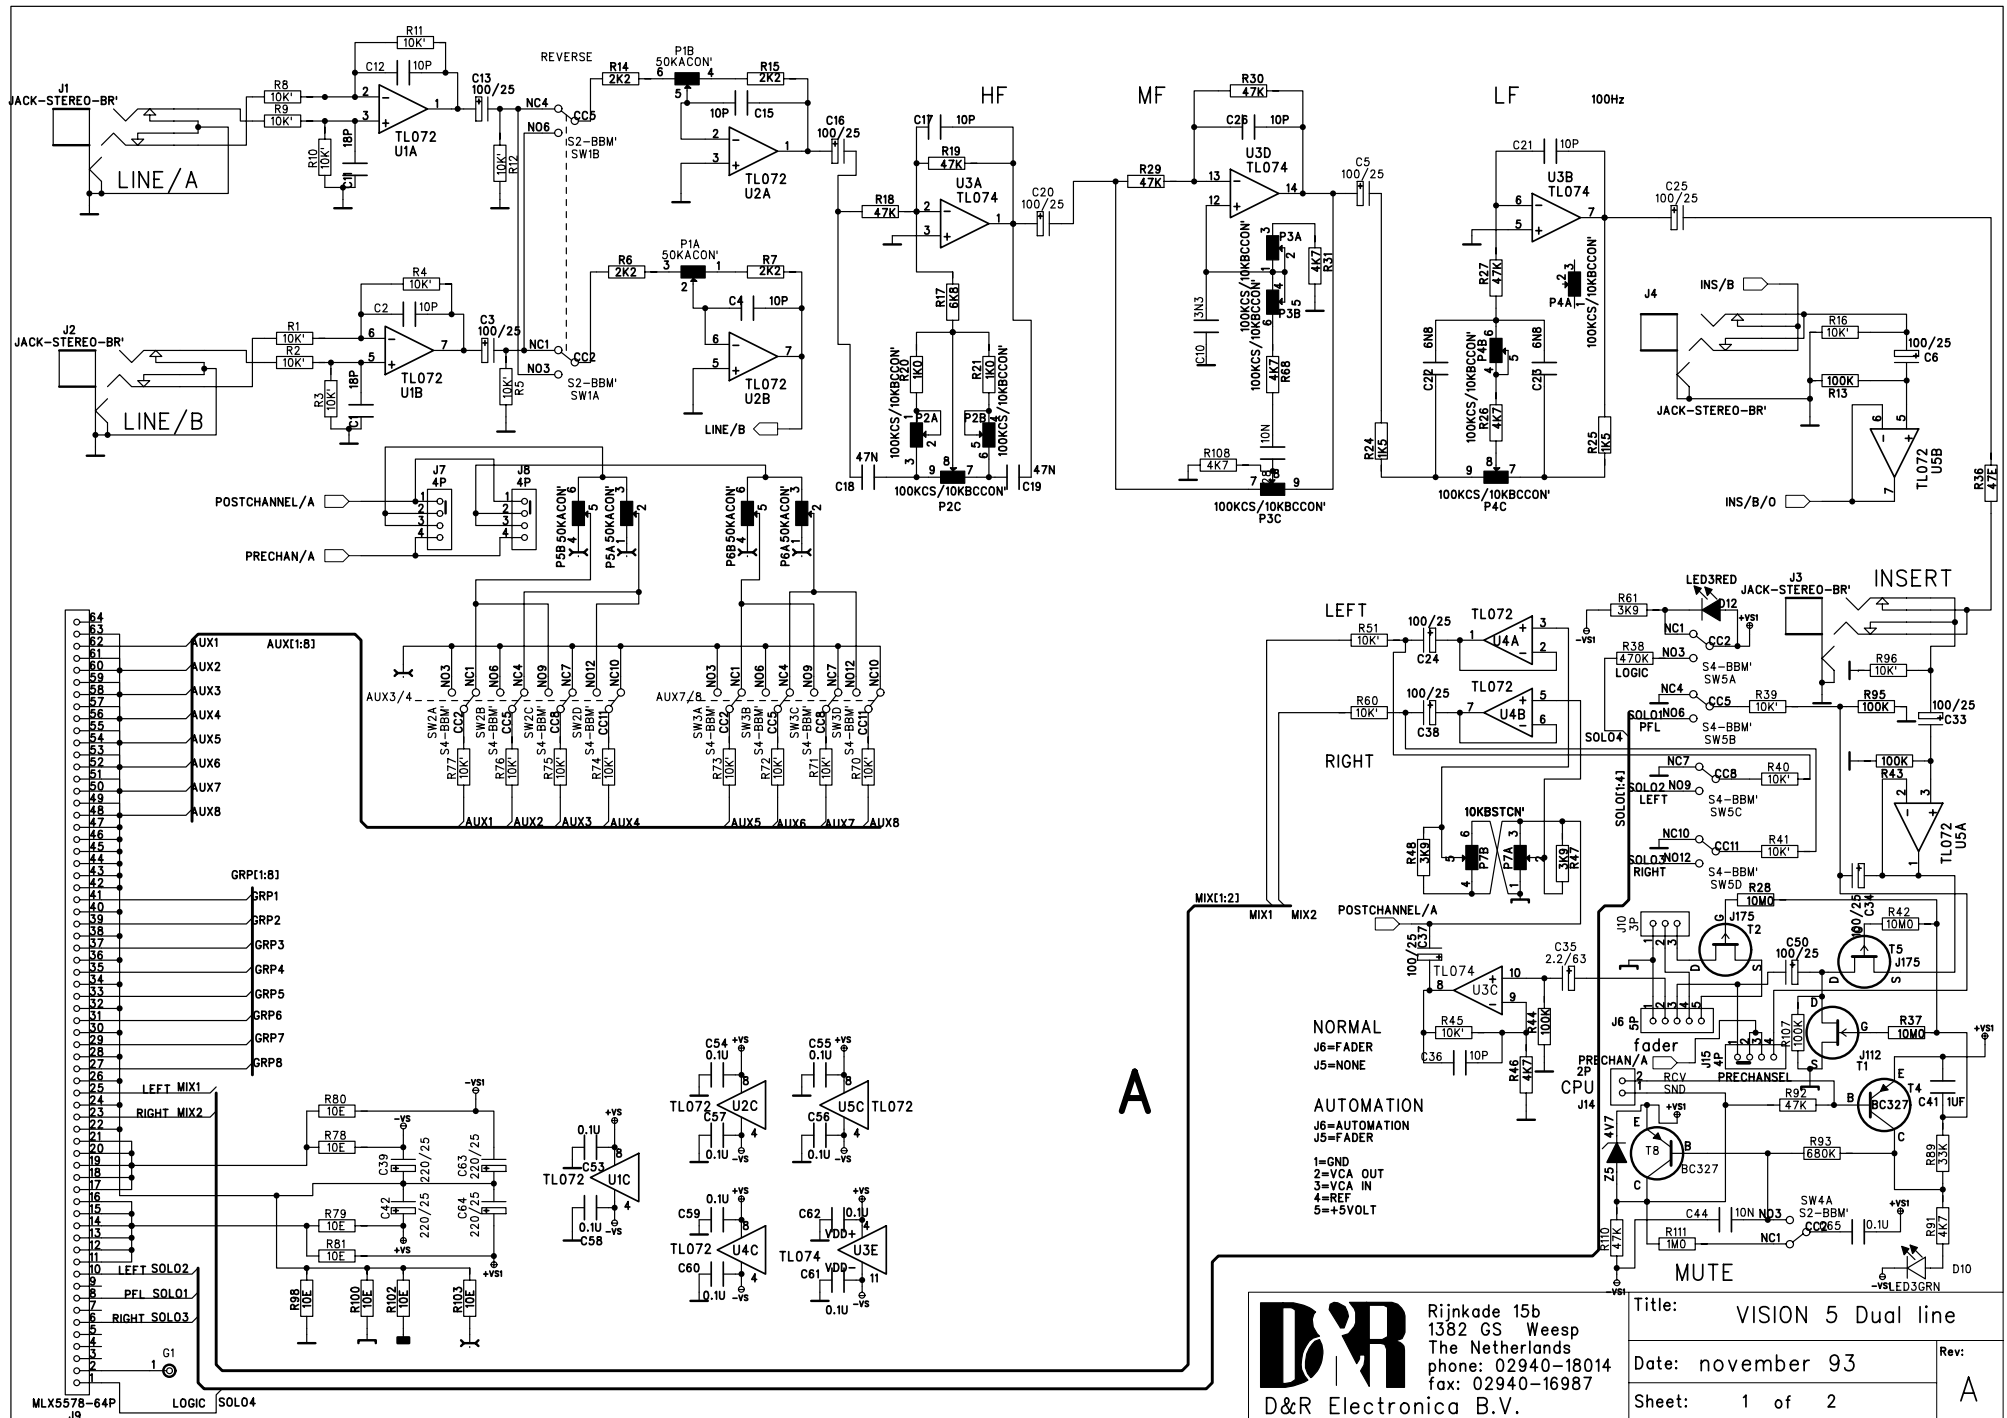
J1
JACK-STEREO-BR'
LINE/A
R8 10K'
R9 10K'
R10 10K'
18P
R11 10K'
C12 10P
TL072 U1A
C13 100/25
R12 10K'
REVERSE
NC4
NO6
CC5
S2-BBM' SW1B
R14 2K2
P1B 50KACON'
R15 2K2
10P C15
TL072 U2A
C16 100/25
HF
C17 10P
R19 47K
R18 47K
U3A TL074
C20 100/25
R17 6K8
MF
R30 47K
C26 10P
R29 47K
U3D TL074
C5 100/25
P3A
R31 4K7
P3B
100KCS/10KBCCON'
C10 3N3
R68 4K7
10N
R108 4K7
P3C 100KCS/10KBCCON'
LF
100Hz
C21 10P
U3B TL074
C25 100/25
R27 47K
P4A
100KCS/10KBCCON'
C22 6N8
P4B
R26 4K7
C23 6N8
R24 1K5
R25 1K5
P4C 100KCS/10KBCCON'
J2
JACK-STEREO-BR'
LINE/B
R1 10K'
R2 10K'
R3 10K'
18P
R4 10K'
C2 10P
TL072 U1B
C3 100/25
R5 10K'
NC1
NO3
CC2
S2-BBM' SW1A
R6 2K2
P1A 50KACON'
R7 2K2
C4 10P
TL072 U2B
LINE/B
R20 1K0
R21 1K0
100KCS/10KBCCON'
P2A
P2B
C18 47N
C19 47N
P2C 100KCS/10KBCCON'
J4
INS/B
R16 10K'
100/25 C6
R13 100K
JACK-STEREO-BR'
TL072 U5B
INS/B/O
R36 47E
J7 4P
J8 4P
POSTCHANNEL/A
PRECHAN/A
P5B 50KACON'
P5A 50KACON'
P6B 50KACON'
P6A 50KACON'
AUX[1:8]
AUX1 AUX2 AUX3 AUX4 AUX5 AUX6 AUX7 AUX8
AUX3/4
AUX7/8
NO3 NC1 NO6 NC4 NO9 NC7 NO12 NC10
SW2A S4-BBM' CC2 SW2B CC5 SW2C CC8 SW2D CC11
SW3A CC2 SW3B CC5 SW3C CC8 SW3D CC11
R77 10K' R76 10K' R75 10K' R74 10K' R73 10K' R72 10K' R71 10K' R70 10K'
LEFT
R51 10K'
100/25 C24
TL072 U4A
R60 10K'
100/25 C38
TL072 U4B
RIGHT
LED3RED D12
R61 3K9
J3 JACK-STEREO-BR'
INSERT
R38 470K
LOGIC
NC1 CC2 NO3 S4-BBM' SW5A
NC4 CC5 NO6 S4-BBM' SW5B
SOLO1 PFL
SOLO4
R39 10K'
R96 10K'
R95 100K
100/25 C33
R43 100K
TL072 U5A
NC7 CC8 NO9 S4-BBM' SW5C
SOLO2 LEFT
R40 10K'
SOLO[1:4]
NC10 CC11 NO12 S4-BBM' SW5D
SOLO3 RIGHT
R41 10K'
10KBSTCN'
R48 3K9
P7B P7A
R47 3K9
R28 10M0
C34 100/25
R42 10M0
MIX[1:2]
MIX1 MIX2
POSTCHANNEL/A
C37 100/25
TL074 U3C
C35 2.2/63
J10 3P
J175 T2
C50 100/25
T5 J175
R44 100K
R45 10K'
C36 10P
R46 4K7
J6 5P
fader
J15 4P
PRECHANSEL
PRECHAN/A
R107 100K
J112 T1
R37 10M0
CPU
J14 2P
RCV SND
R92 47K
BC327 T4
C41 1UF
Z5 4V7
T8 BC327
R93 680K
R89 33K
R110 47K
C44 10N
NO3
SW4A S2-BBM'
R111 1M0
NC1
CC2 65
0.1U
R91 4K7
D10
LED3GRN
MUTE
NORMAL
J6=FADER
J5=NONE
AUTOMATION
J6=AUTOMATION
J5=FADER
1=GND
2=VCA OUT
3=VCA IN
4=REF
5=+5VOLT
GRP[1:8]
GRP1 GRP2 GRP3 GRP4 GRP5 GRP6 GRP7 GRP8
LEFT MIX1
RIGHT MIX2
LEFT SOLO2
PFL SOLO1
RIGHT SOLO3
G1
LOGIC SOLO4
MLX5578-64P J9
R80 10E
R78 10E
C39 220/25
C63 220/25
R79 10E
R81 10E
C42 220/25
C64 220/25
R98 10E R100 10E R102 10E R103 10E
C53 0.1U TL072 U1C C58 0.1U
C54 0.1U TL072 U2C C57 0.1U
C55 0.1U U5C TL072 C56 0.1U
C59 0.1U TL072 U4C C60 0.1U
C62 0.1U TL074 U3E C61 0.1U VDD+ VDD-
A
D&R
Rijnkade 15b
1382 GS Weesp
The Netherlands
phone: 02940-18014
fax: 02940-16987
D&R Electronica B.V.
Title: VISION 5 Dual line
Date: november 93
Sheet: 1 of 2
Rev: A